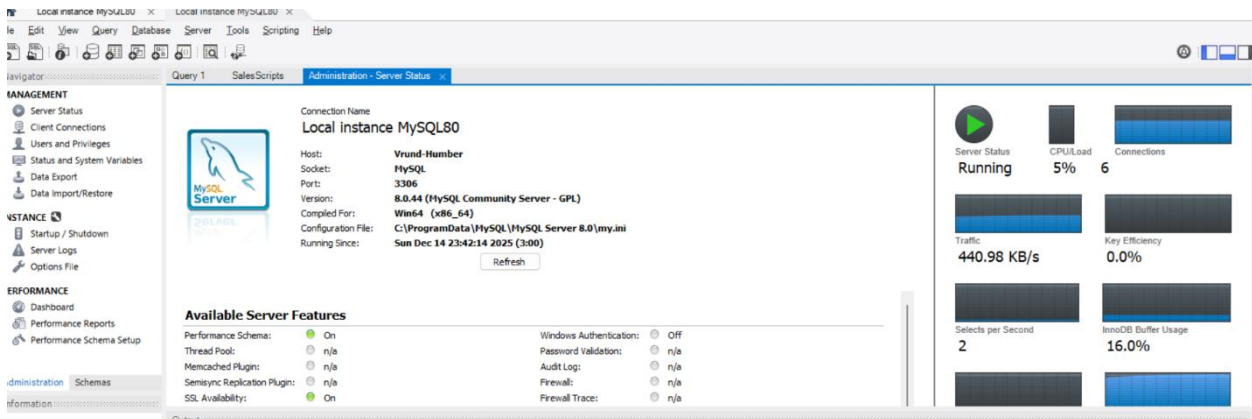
Local instance MySQL80 ×  Local instance MySQL80 ×

le Edit View Query Database Server Tools Scripting Help

lavigator

Query 1  SalesScripts  Administration - Server Status ×

IANAGEMENT
Server Status
Client Connections
Users and Privileges
Status and System Variables
Data Export
Data Import/Restore

NSTANCE
Startup / Shutdown
Server Logs
Options File

ERFORMANCE
Dashboard
Performance Reports
Performance Schema Setup

dministration  Schemas

nformation

MySQL Server

Connection Name
Local instance MySQL80

| Host: | Vrund-Humber |
|---|---|
| Socket: | MySQL |
| Port: | 3306 |
| Version: | 8.0.44 (MySQL Community Server - GPL) |
| Compiled For: | Win64 (x86_64) |
| Configuration File: | C:\ProgramData\MySQL\MySQL Server 8.0\my.ini |
| Running Since: | Sun Dec 14 23:42:14 2025 (3:00) |

Refresh

Available Server Features

| Performance Schema: | On | Windows Authentication: | Off |
|---|---|---|---|
| Thread Pool: | n/a | Password Validation: | n/a |
| Memcached Plugin: | n/a | Audit Log: | n/a |
| Semisync Replication Plugin: | n/a | Firewall: | n/a |
| SSL Availability: | On | Firewall Trace: | n/a |

Server Status
Running

CPU/Load
5%

Connections
6

Traffic
440.98 KB/s

Key Efficiency
0.0%

Selects per Second
2

InnoDB Buffer Usage
16.0%